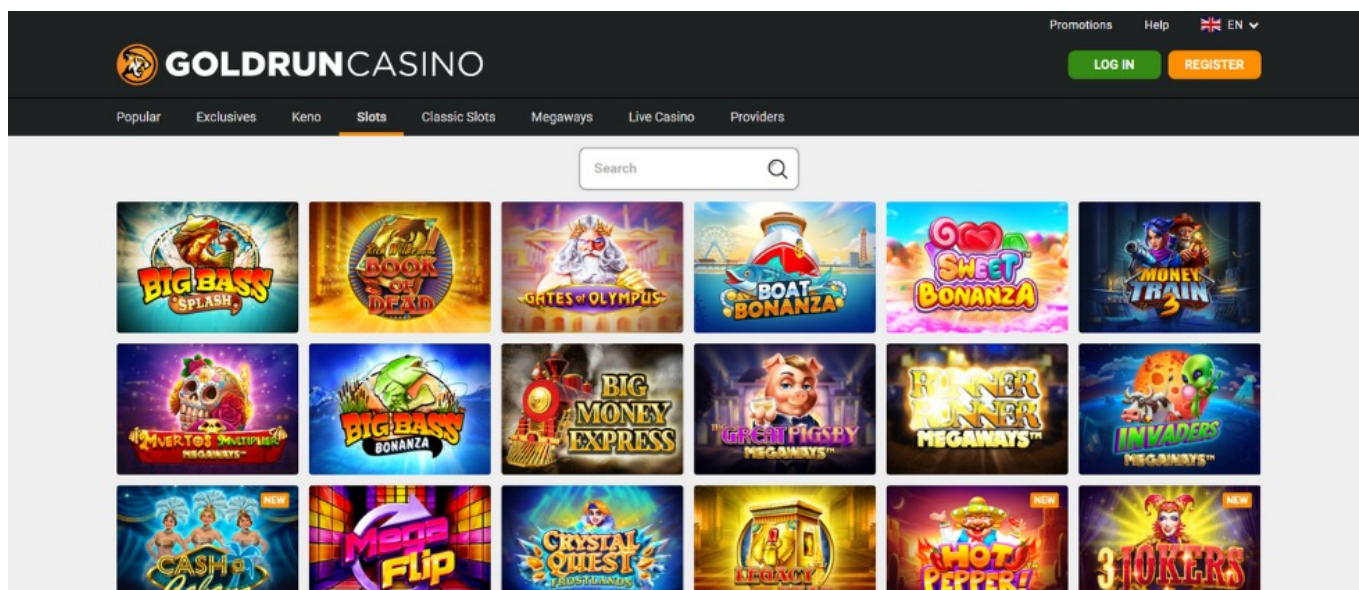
Promotions Help EN

GOLDRUNCASINO

LOG IN REGISTER

Popular Exclusives Keno Slots Classic Slots Megaways Live Casino Providers

Search

BIG BASS SPLASH

BOOK OF DEAD

GATES OF OLYMPUS

BOAT BONANZA

SWEET BONANZA

MONEY TRAIN 3

MUERTOS MULTIPLIER MEGAWAYS

BIG BASS BONANZA

BIG MONEY EXPRESS

THE GREAT PIGSBY MEGAWAYS

BONNER RUNNER MEGAWAYS

INVADERS MEGAWAYS

NEW
CASH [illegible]

Mega Flip

CRYSTAL QUEST FROSTLANDS

LEGACY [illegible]

NEW
HOT PEPPER

NEW
3 JOKERS